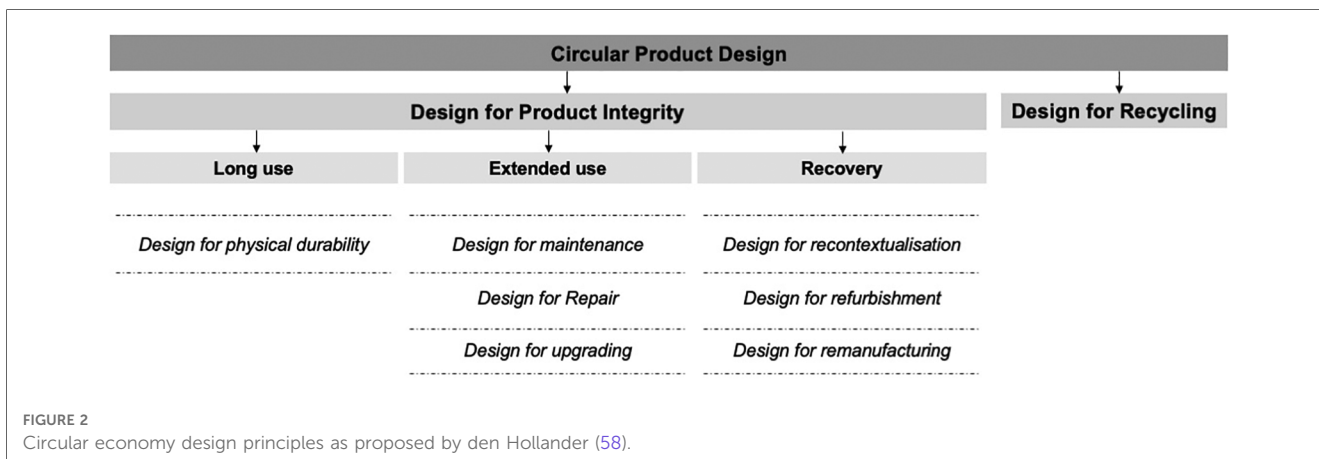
Circular Product Design

Design for Product Integrity

Design for Recycling

Long use

Extended use

Recovery

Design for physical durability

Design for maintenance

Design for Repair

Design for upgrading

Design for recontextualisation

Design for refurbishment

Design for remanufacturing

FIGURE 2
Circular economy design principles as proposed by den Hollander (58).